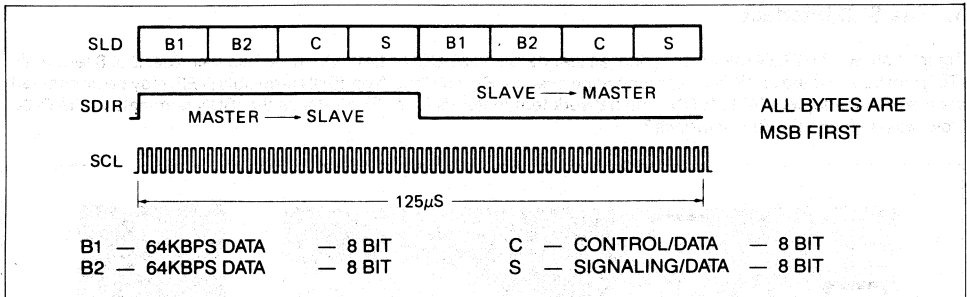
SLD B1 B2 C S B1 B2 C S

SDIR MASTER → SLAVE SLAVE → MASTER

ALL BYTES ARE MSB FIRST

SCL

125$\mu$S

B1 — 64KBPS DATA — 8 BIT
B2 — 64KBPS DATA — 8 BIT
C — CONTROL/DATA — 8 BIT
S — SIGNALING/DATA — 8 BIT